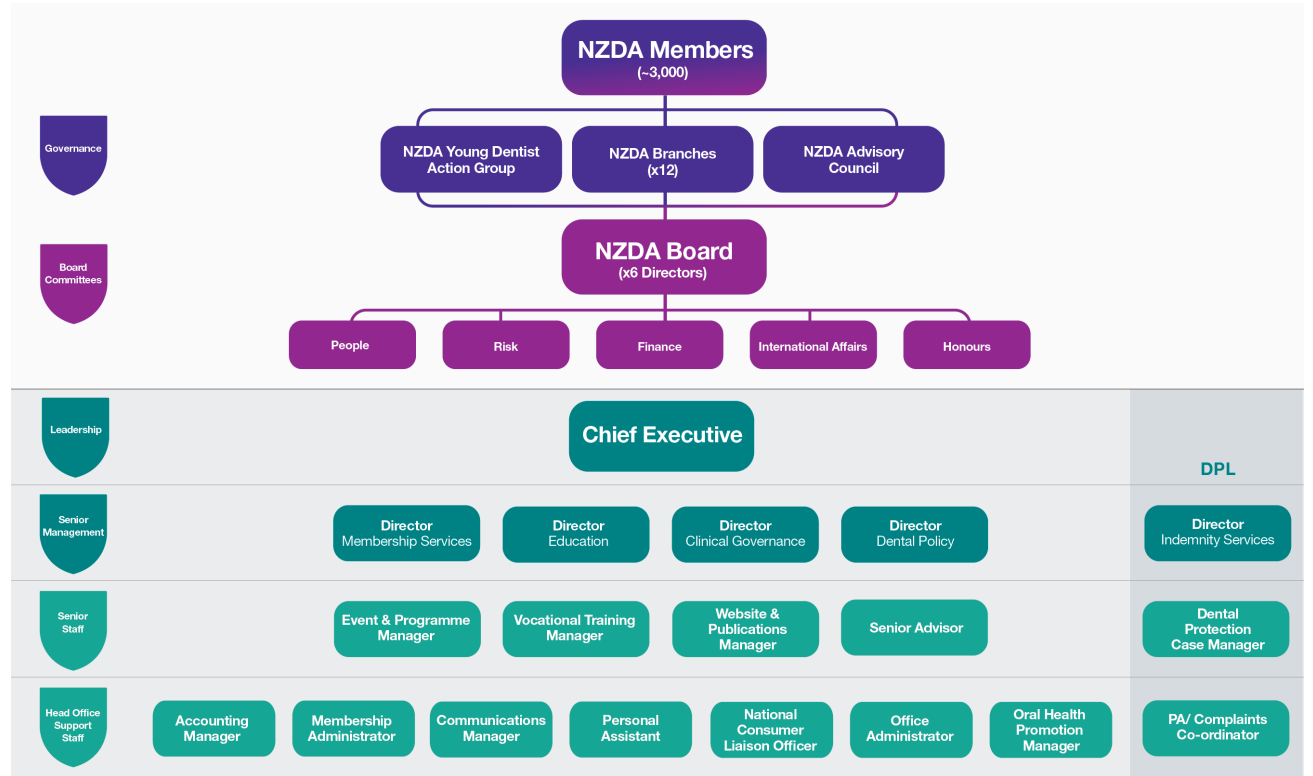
NZDA Members
(~3,000)

Governance

NZDA Young Dentist Action Group

NZDA Branches
(x12)

NZDA Advisory Council

Board Committees

NZDA Board
(x6 Directors)

People

Risk

Finance

International Affairs

Honours

Leadership

Chief Executive

DPL

Senior Management

Director
Membership Services

Director
Education

Director
Clinical Governance

Director
Dental Policy

Director
Indemnity Services

Senior Staff

Event & Programme Manager

Vocational Training Manager

Website & Publications Manager

Senior Advisor

Dental Protection Case Manager

Head Office Support Staff

Accounting Manager

Membership Administrator

Communications Manager

Personal Assistant

National Consumer Liaison Officer

Office Administrator

Oral Health Promotion Manager

PA/ Complaints Co-ordinator